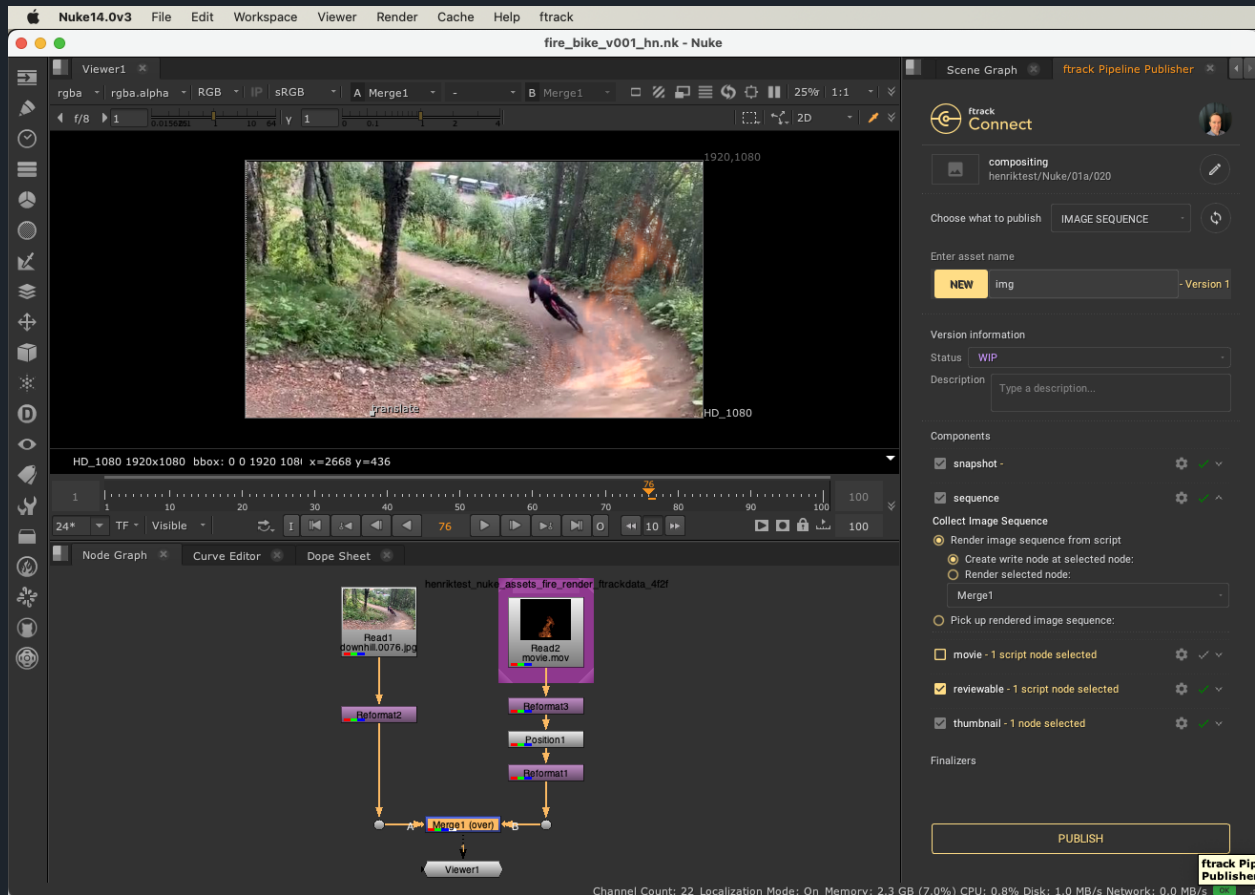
Nuke14.0v3 File Edit Workspace Viewer Render Cache Help ftrack

fire_bike_v001_hn.nk - Nuke

Viewer1

rgba rgba.alpha RGB IP sRGB A Merge1 - B Merge1 25% 1:1

f/8 1 Y 1 2D

1920,1080

translate

HD_1080

HD_1080 1920x1080 bbox: 0 0 1920 1080 x=2668 y=436

1 76 100

1 10 20 30 40 50 60 70 80 90 100

24* TF Visible 76 10 100

Node Graph Curve Editor Dope Sheet

henriktest_nuke_assets_fire_render_ftrackdata_4f2f

Read1
downhill.0076.jpg

Read2
movie.mov

Reformat2

Reformat3

Position1

Reformat1

A Merge1 (over) B

Viewer1

Scene Graph ftrack Pipeline Publisher

ftrack
Connect

compositing
henriktest/Nuke/01a/020

Choose what to publish IMAGE SEQUENCE

Enter asset name

NEW img - Version 1

Version information

Status WIP

Description Type a description...

Components

snapshot -

sequence

Collect Image Sequence

Render image sequence from script

Create write node at selected node:

Render selected node:

Merge1

Pick up rendered image sequence:

movie - 1 script node selected

reviewable - 1 script node selected

thumbnail - 1 node selected

Finalizers

PUBLISH

ftrack Pip
Publisher

Channel Count: 22 Localization Mode: On Memory: 2.3 GB (7.0%) CPU: 0.8% Disk: 1.0 MB/s Network: 0.0 MB/s OK